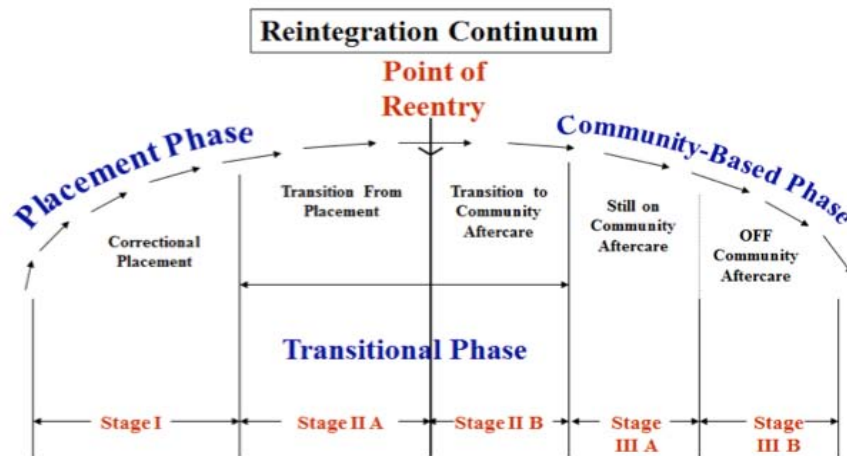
Reintegration Continuum

Point of Reentry

Placement Phase

Community-Based Phase

Correctional Placement

Transition From Placement

Transition to Community Aftercare

Still on Community Aftercare

OFF Community Aftercare

Transitional Phase

Stage I

Stage II A

Stage II B

Stage III A

Stage III B